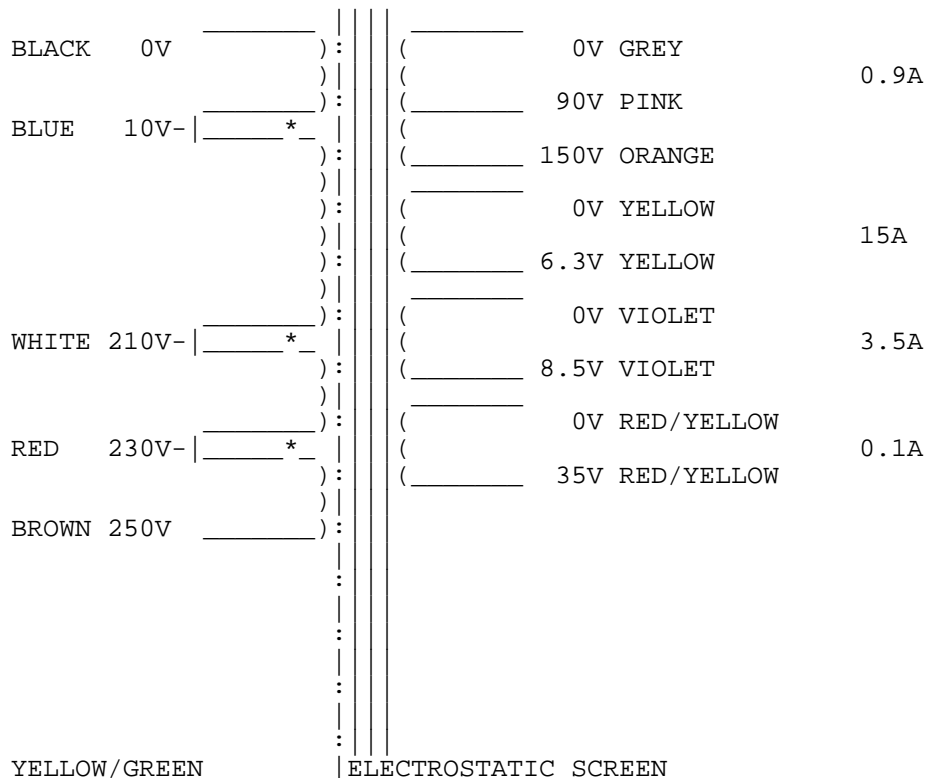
BLACK 0V
0V GREY
0.9A
90V PINK
BLUE 10V-
150V ORANGE
0V YELLOW
15A
6.3V YELLOW
0V VIOLET
WHITE 210V-
3.5A
8.5V VIOLET
0V RED/YELLOW
RED 230V-
0.1A
35V RED/YELLOW
BROWN 250V
YELLOW/GREEN
ELECTROSTATIC SCREEN